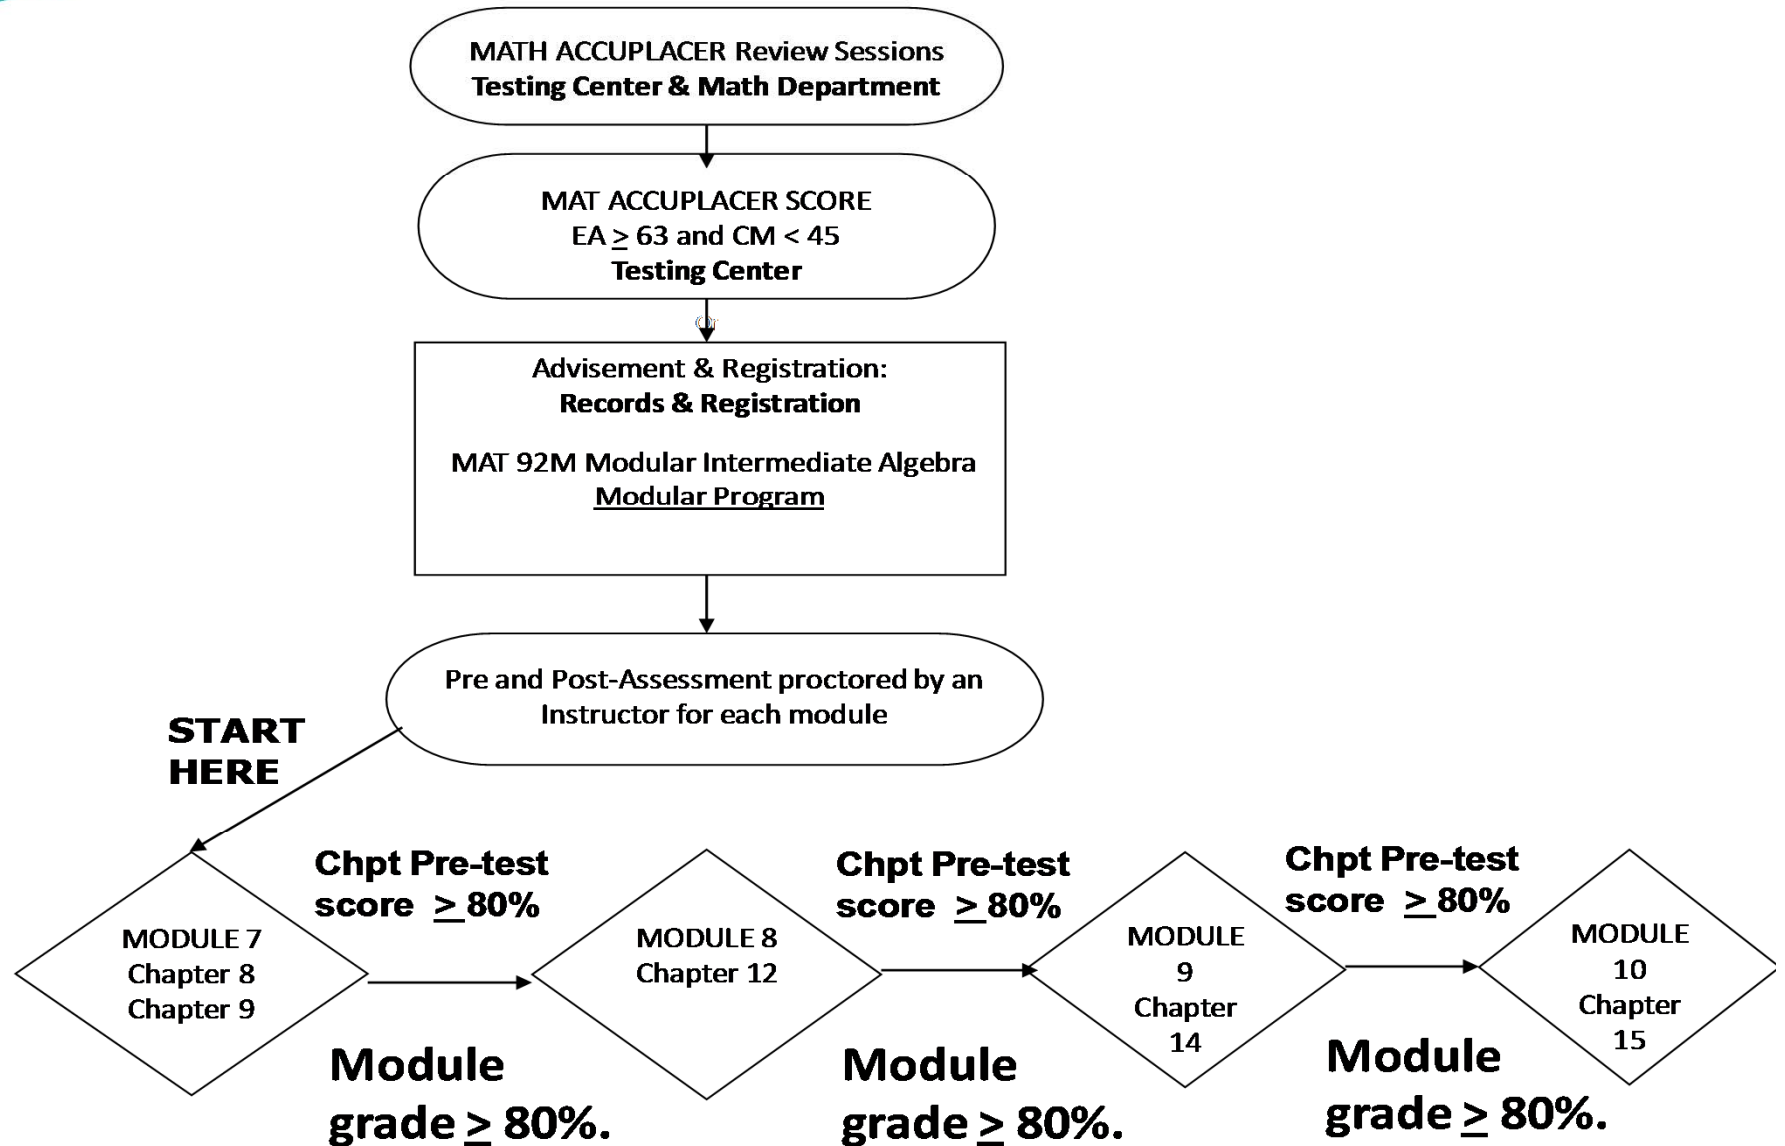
MATH ACCUPLACER Review Sessions
Testing Center & Math Department

MAT ACCUPLACER SCORE
EA $\geq$ 63 and CM < 45
Testing Center

Advisement & Registration:
Records & Registration

MAT 92M Modular Intermediate Algebra
Modular Program

Pre and Post-Assessment proctored by an Instructor for each module

START HERE

MODULE 7
Chapter 8
Chapter 9

Chpt Pre-test score $\geq$ 80%

Module grade $\geq$ 80%.

MODULE 8
Chapter 12

Chpt Pre-test score $\geq$ 80%

Module grade $\geq$ 80%.

MODULE 9
Chapter 14

Chpt Pre-test score $\geq$ 80%

Module grade $\geq$ 80%.

MODULE 10
Chapter 15